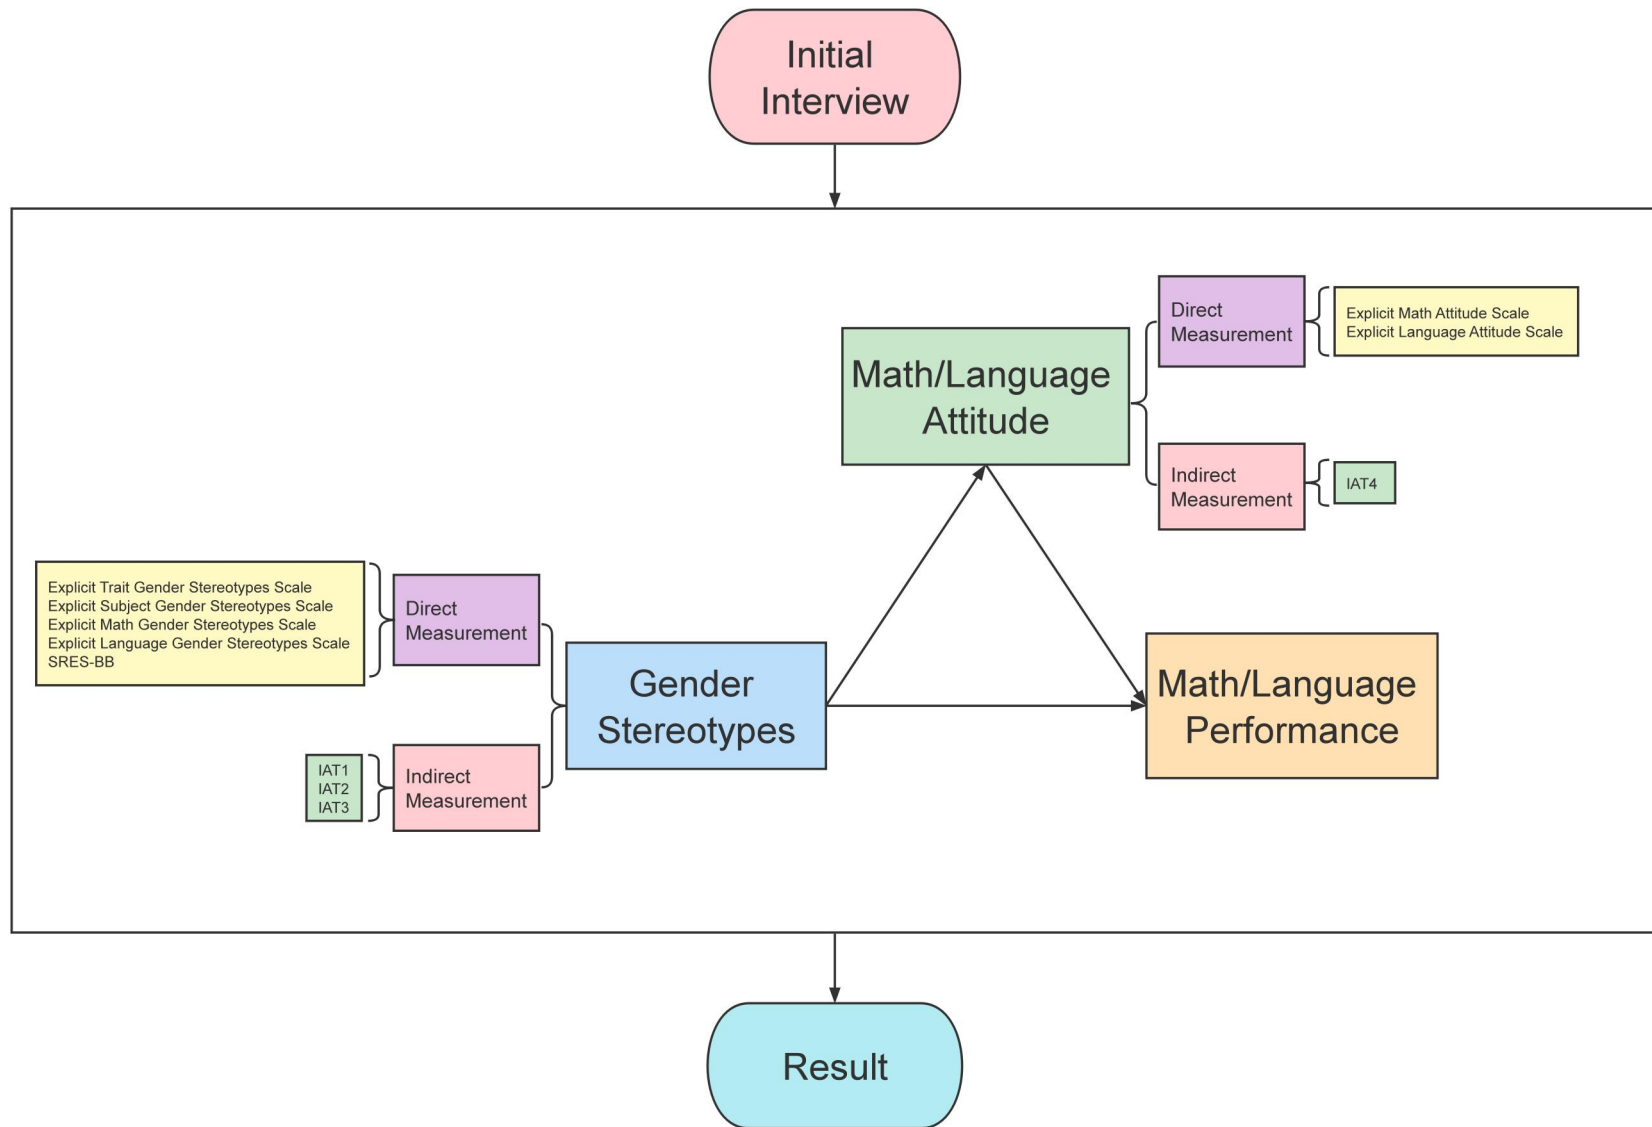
Initial Interview

Direct Measurement

Explicit Math Attitude Scale
Explicit Language Attitude Scale

Math/Language Attitude

Indirect Measurement

IAT4

Explicit Trait Gender Stereotypes Scale
Explicit Subject Gender Stereotypes Scale
Explicit Math Gender Stereotypes Scale
Explicit Language Gender Stereotypes Scale
SRES-BB

Direct Measurement

Gender Stereotypes

Math/Language Performance

IAT1
IAT2
IAT3

Indirect Measurement

Result